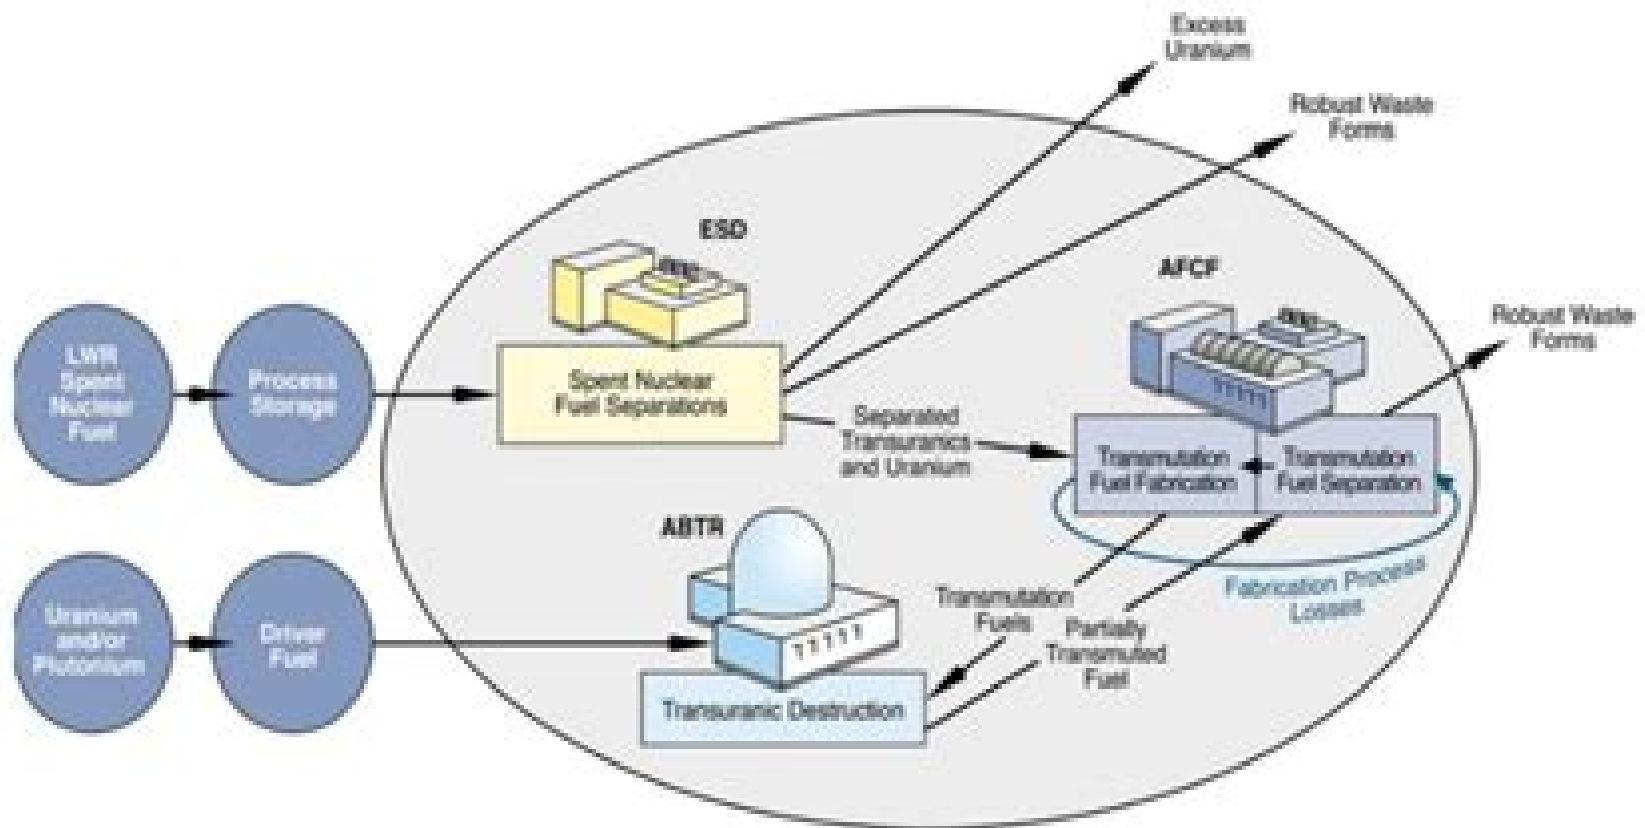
LWR Spent Nuclear Fuel

Process Storage

Uranium and/or Plutonium

Driver Fuel

ESD

Spent Nuclear Fuel Separations

Excess Uranium

Robust Waste Forms

Separated Transuranics and Uranium

AFCF

Robust Waste Forms

Transmutation Fuel Fabrication

Transmutation Fuel Separation

Fabrication Process Losses

ABTR

Transuranic Destruction

Transmutation Fuels

Partially Transmuted Fuel